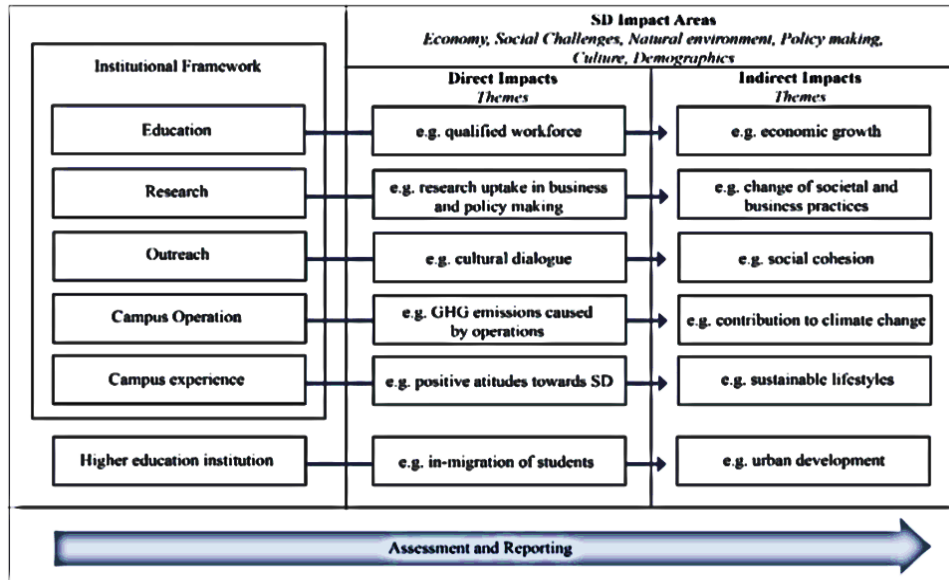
SD Impact Areas
*Economy, Social Challenges, Natural environment, Policy making, Culture, Demographics*

Institutional Framework

Direct Impacts
*Themes*

Indirect Impacts
*Themes*

Education

e.g. qualified workforce

e.g. economic growth

Research

e.g. research uptake in business and policy making

e.g. change of societal and business practices

Outreach

e.g. cultural dialogue

e.g. social cohesion

Campus Operation

e.g. GHG emissions caused by operations

e.g. contribution to climate change

Campus experience

e.g. positive atitudes towards SD

e.g. sustainable lifestyles

Higher education institution

e.g. in-migration of students

e.g. urban development

Assessment and Reporting